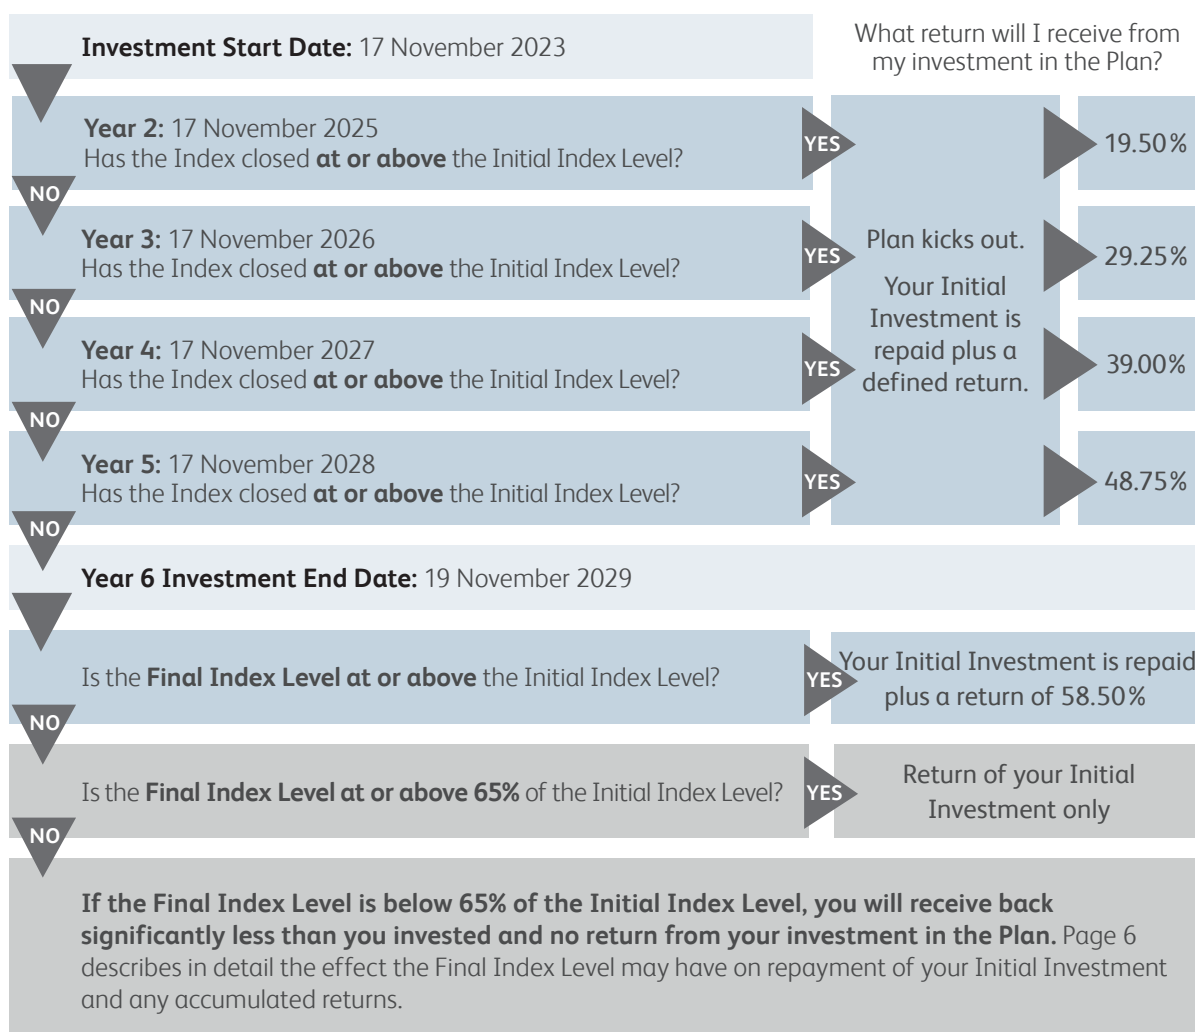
**Investment Start Date:** 17 November 2023

What return will I receive from my investment in the Plan?

**Year 2:** 17 November 2025
Has the Index closed **at or above** the Initial Index Level?

YES

19.50%

NO

**Year 3:** 17 November 2026
Has the Index closed **at or above** the Initial Index Level?

YES

Plan kicks out.

Your Initial Investment is repaid plus a defined return.

29.25%

NO

**Year 4:** 17 November 2027
Has the Index closed **at or above** the Initial Index Level?

YES

39.00%

NO

**Year 5:** 17 November 2028
Has the Index closed **at or above** the Initial Index Level?

YES

48.75%

NO

**Year 6 Investment End Date:** 19 November 2029

Is the **Final Index Level at or above** the Initial Index Level?

YES

Your Initial Investment is repaid plus a return of 58.50%

NO

Is the **Final Index Level at or above 65%** of the Initial Index Level?

YES

Return of your Initial Investment only

NO

**If the Final Index Level is below 65% of the Initial Index Level, you will receive back significantly less than you invested and no return from your investment in the Plan.** Page 6 describes in detail the effect the Final Index Level may have on repayment of your Initial Investment and any accumulated returns.